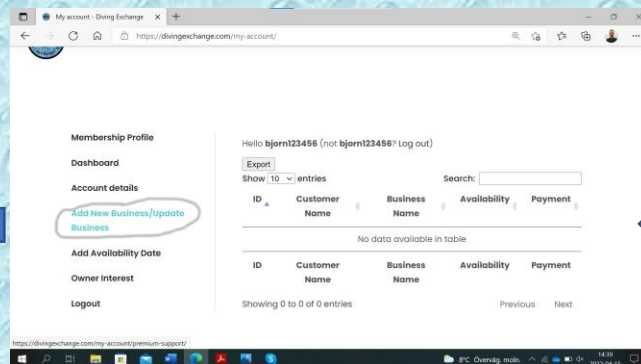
My account - Diving Exchange

https://divingexchange.com/my-account/

Membership Profile

Dashboard

Account details

Add New Business/Update Business

Add Availability Date

Owner Interest

Logout

Hello **bjorn123456** (not **bjorn123456**? Log out)

Export

Show 10 entries

Search:

| ID | Customer Name | Business Name | Availability | Payment |
|---|---|---|---|---|
| No data available in table | | | | |
| ID | Customer Name | Business Name | Availability | Payment |

Showing 0 to 0 of 0 entries

Previous Next

https://divingexchange.com/my-account/premium-support/

8°C Övervāg. moln.

14:39
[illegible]